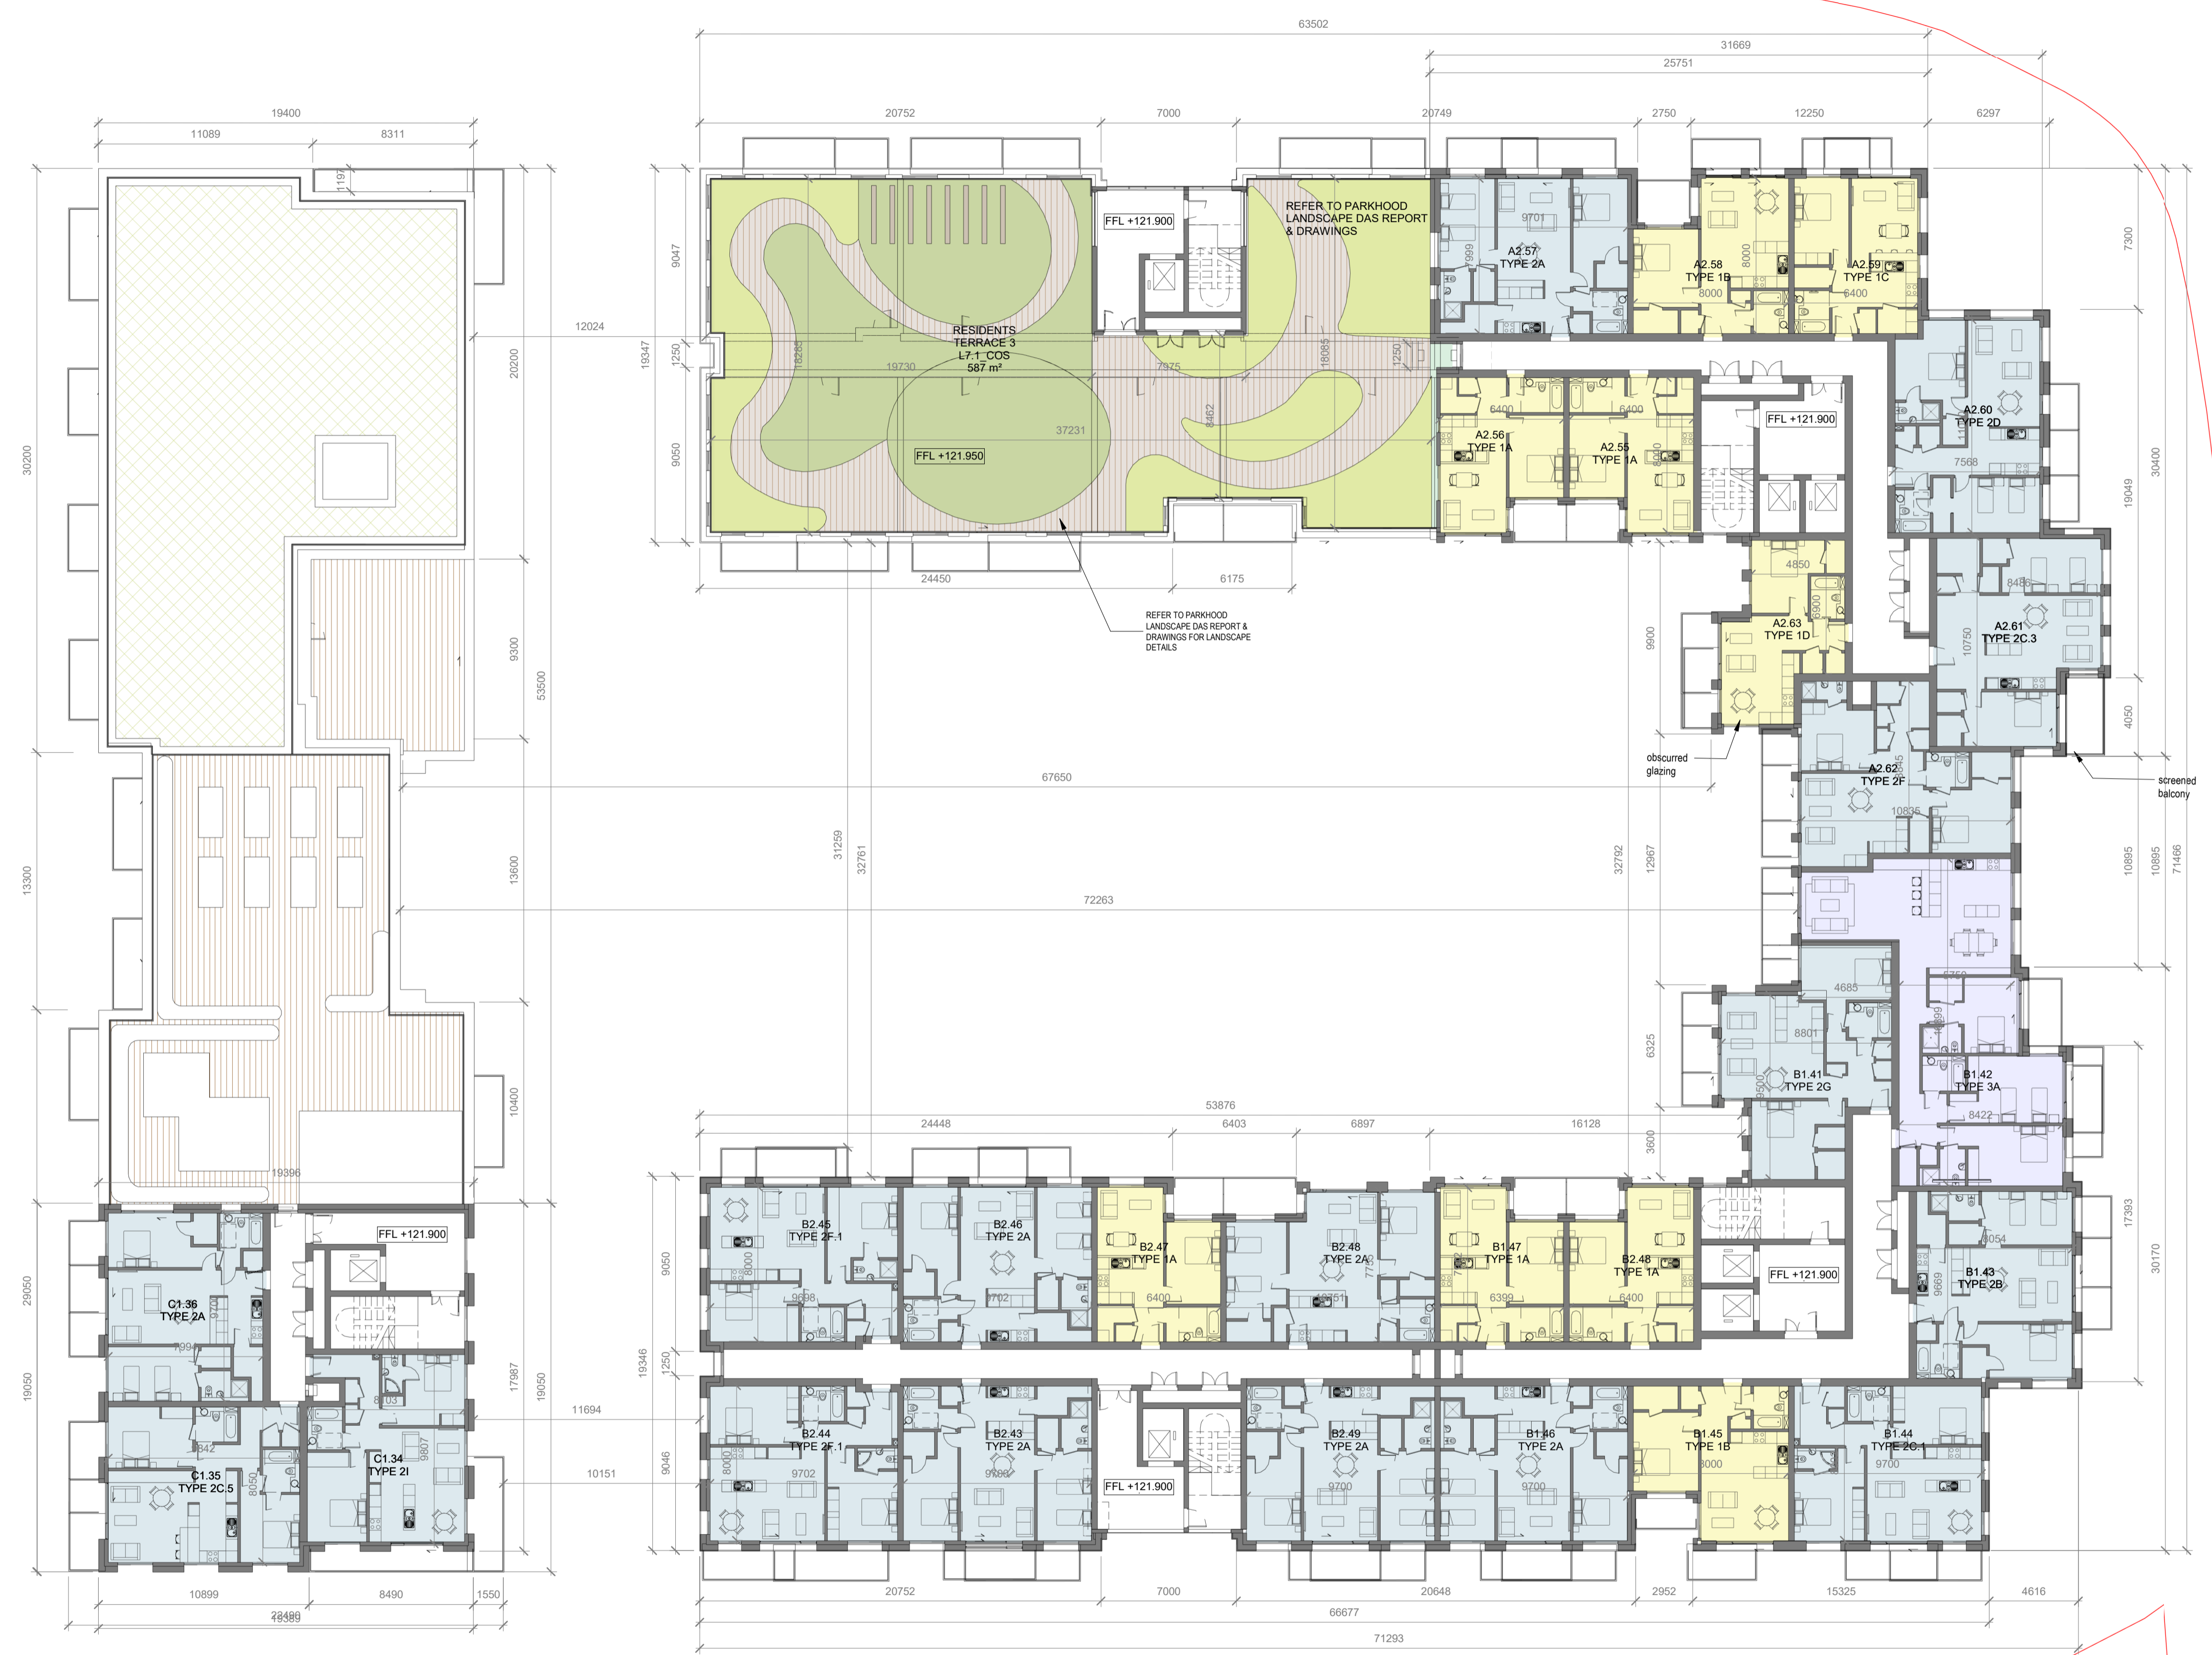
63502
31669
25751
19400
11089
8311
20752
7000
20749
2750
12250
6297
1197
FFL +121.900
REFER TO PARKHOOD LANDSCAPE DAS REPORT & DRAWINGS
9701
A2.57
TYPE 2A
A2.58
TYPE 1B
8000
A2.59
TYPE 1C
6400
7300
9047
12024
19347
1250
20200
RESIDENTS TERRACE 3
L7.1_COS
587 m²
19730
7975
18085
1250
6400
6400
A2.56
TYPE 1A
A2.55
TYPE 1A
FFL +121.900
A2.60
TYPE 2D
7568
30400
19049
30200
9050
FFL +121.950
37231
8462
24450
6175
REFER TO PARKHOOD LANDSCAPE DAS REPORT & DRAWINGS FOR LANDSCAPE DETAILS
4850
A2.63
TYPE 1D
5900
9900
8486
A2.61
TYPE 2C.3
10750
9300
53500
4050
obscurred glazing
A2.62
TYPE 2F
10835
screened balcony
67650
31259
32761
32792
12967
10895
10895
71466
13300
13600
72263
5750
4685
8801
6325
B1.41
TYPE 2G
9500
B1.42
TYPE 3A
8422
10400
53876
24448
6403
6897
16128
3600
19396
17393
FFL +121.900
B2.45
TYPE 2F.1
B2.46
TYPE 2A
B2.47
TYPE 1A
B2.48
TYPE 2A
B1.47
TYPE 1A
B2.48
TYPE 1A
FFL +121.900
9054
B1.43
TYPE 2B
30170
29050
C1.36
TYPE 2A
9050
8000
9698
9702
6400
10751
6399
6400
19346
1250
17987
19050
19050
11694
8103
C1.34
TYPE 2I
8842
C1.35
TYPE 2C.5
10151
9046
B2.44
TYPE 2F.1
B2.43
TYPE 2A
FFL +121.900
B2.49
TYPE 2A
B1.46
TYPE 2A
B1.45
TYPE 1B
B1.44
TYPE 2C.1
9702
9700
9700
8000
9700
10899
8490
1550
20752
7000
20648
2952
15325
4616
22489
66677
71293